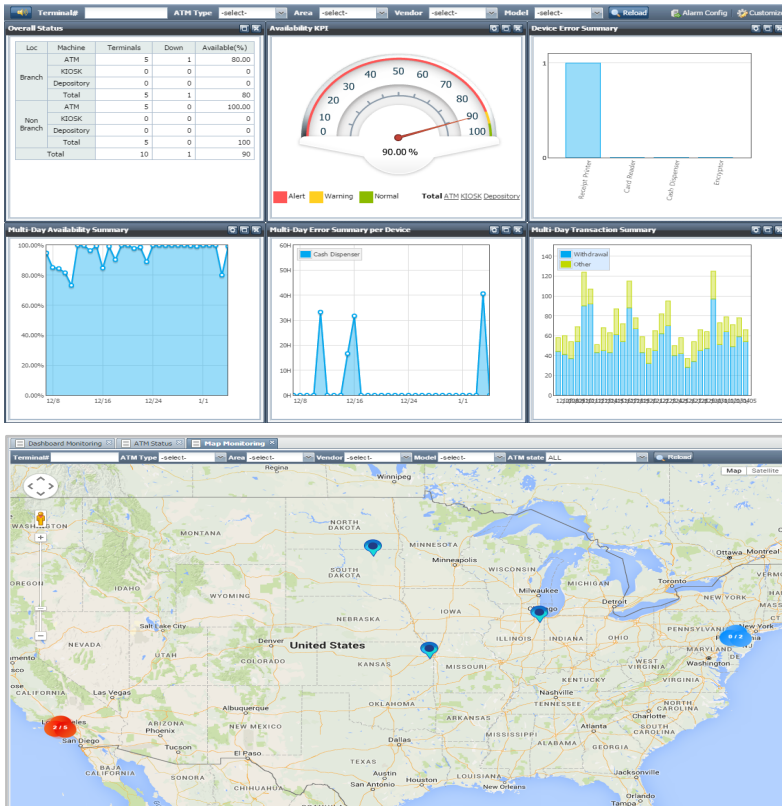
Terminal# ATM Type -select- Area -select- Vendor -select- Model -select- Reload Alarm Config Custom

Overall Status

| Loc | Machine | Terminals | Down | Available(%) |
|---|---|---|---|---|
| Branch | ATM | 5 | 1 | 80.00 |
| | KIOSK | 0 | 0 | 0 |
| | Depository | 0 | 0 | 0 |
| | Total | 5 | 1 | 80 |
| Non Branch | ATM | 5 | 0 | 100.00 |
| | KIOSK | 0 | 0 | 0 |
| | Depository | 0 | 0 | 0 |
| | Total | 5 | 0 | 100 |
| Total | | 10 | 1 | 90 |

Availability KPI

0 10 20 30 40 50 60 70 80 90 100

90.00 %

Alert Warning Normal Total ATM KIOSK Depository

Device Error Summary

1 0

Receipt Printer Card Reader Cash Dispenser Encryptor

Multi-Day Availability Summary

100.00% 80.00% 60.00% 40.00% 20.00% 0.00%

12/8 12/16 12/24 1/1

Multi-Day Error Summary per Device

Cash Dispenser

60H 45H 30H 15H 0H

12/8 12/16 12/24 1/1

Multi-Day Transaction Summary

Withdrawal
Other

140 120 100 80 60 40 20 0

Dashboard Monitoring ATM Status Map Monitoring

Terminal# ATM Type -select- Area -select- Vendor -select- Model -select- ATM state ALL Reload

Map Satellite

Regina Winnipeg WASHINGTON NORTH DAKOTA MINNESOTA SOUTH DAKOTA Minneapolis IOWA NEBRASKA Salt Lake City Denver United States KANSAS MISSOURI COLORADO ILLINOIS INDIANA MICHIGAN Milwaukee Detroit Toronto Ottawa PENNSYLVANIA New York Washington WEST VIRGINIA VIRGINIA KENTUCKY Nashville Las Vegas Los Angeles San Diego ARIZONA Phoenix NEW MEXICO Albuquerque OKLAHOMA ARKANSAS TENNESSEE Charlotte Atlanta ALABAMA Dallas Tucson El Paso BAJA CALIFORNIA Austin Houston San Antonio New Orleans Jacksonville Tampa

2 / 5 0 / 3